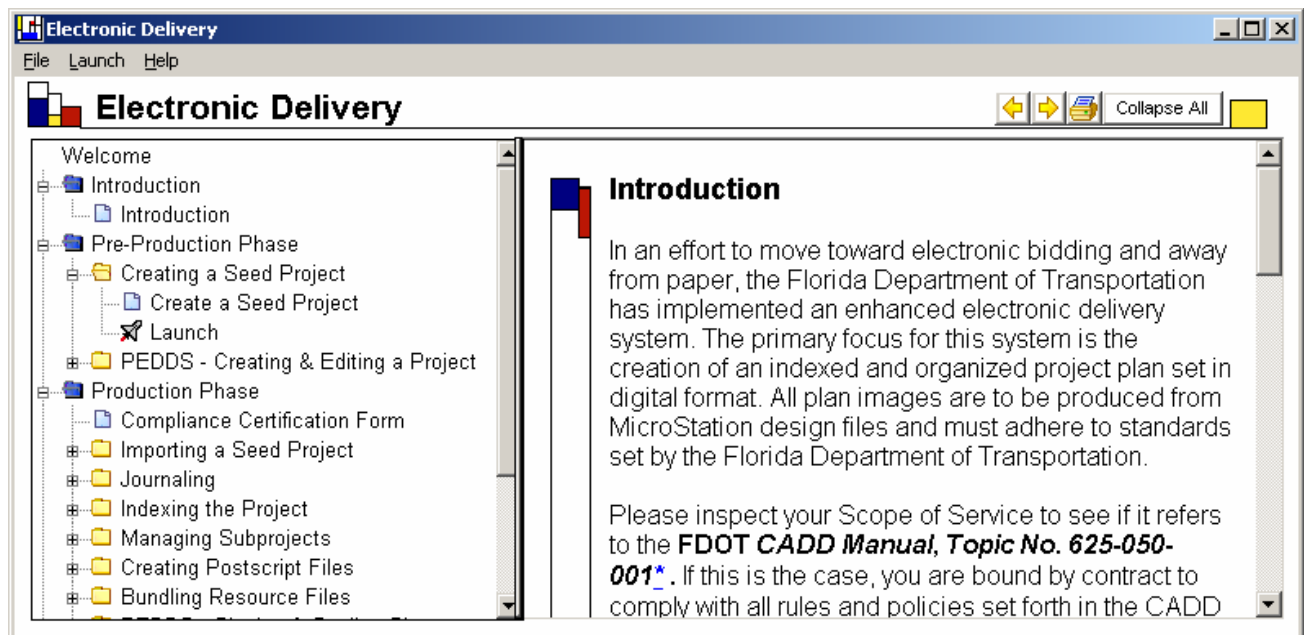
Electronic Delivery

File Launch Help

Electronic Delivery

Collapse All

Welcome
Introduction
Introduction
Pre-Production Phase
Creating a Seed Project
Create a Seed Project
Launch
PEDDS - Creating & Editing a Project
Production Phase
Compliance Certification Form
Importing a Seed Project
Journaling
Indexing the Project
Managing Subprojects
Creating Postscript Files
Bundling Resource Files
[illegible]

Introduction

In an effort to move toward electronic bidding and away from paper, the Florida Department of Transportation has implemented an enhanced electronic delivery system. The primary focus for this system is the creation of an indexed and organized project plan set in digital format. All plan images are to be produced from MicroStation design files and must adhere to standards set by the Florida Department of Transportation.

Please inspect your Scope of Service to see if it refers to the **FDOT *CADD Manual, Topic No. 625-050-001*** * **.** If this is the case, you are bound by contract to comply with all rules and policies set forth in the CADD